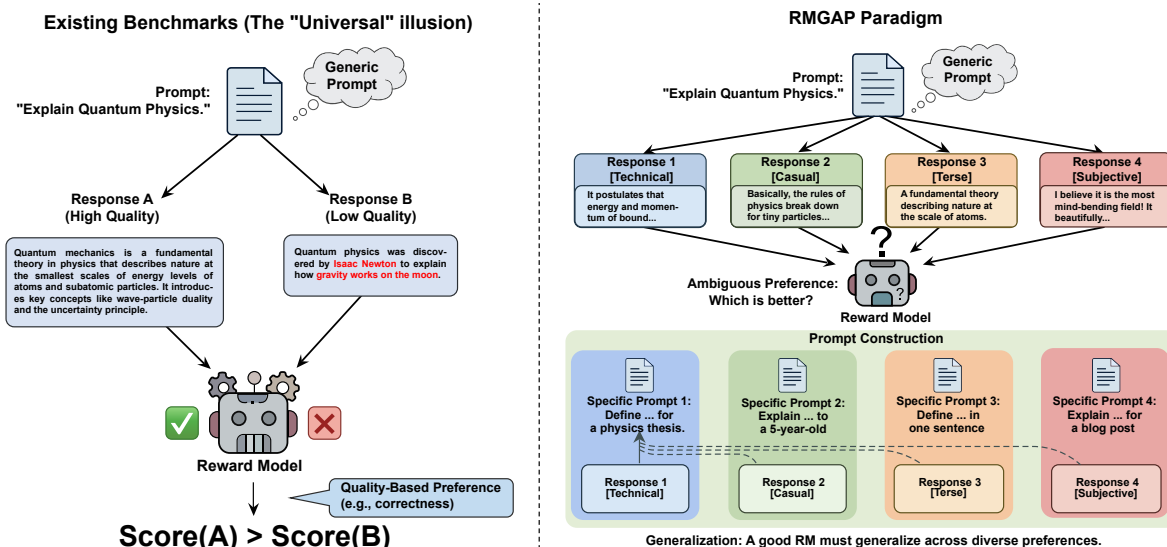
Existing Benchmarks (The "Universal" illusion)

Prompt: "Explain Quantum Physics."

Generic Prompt

Response A (High Quality)

Response B (Low Quality)

Quantum mechanics is a fundamental theory in physics that describes nature at the smallest scales of energy levels of atoms and subatomic particles. It introduces key concepts like wave-particle duality and the uncertainty principle.

Quantum physics was discovered by Isaac Newton to explain how gravity works on the moon.

Reward Model

Quality-Based Preference (e.g., correctness)

Score(A) > Score(B)

RMGAP Paradigm

Prompt: "Explain Quantum Physics."

Generic Prompt

Response 1 [Technical]
It postulates that energy and momentum of bound...

Response 2 [Casual]
Basically, the rules of physics break down for tiny particles...

Response 3 [Terse]
A fundamental theory describing nature at the scale of atoms.

Response 4 [Subjective]
I believe it is the most mind-bending field! It beautifully...

Ambiguous Preference: Which is better?

Reward Model

Prompt Construction

Specific Prompt 1: Define ... for a physics thesis.

Specific Prompt 2: Explain ... to a 5-year-old

Specific Prompt 3: Define ... in one sentence

Specific Prompt 4: Explain ... for a blog post

Response 1 [Technical]

Response 2 [Casual]

Response 3 [Terse]

Response 4 [Subjective]

Generalization: A good RM must generalize across diverse preferences.